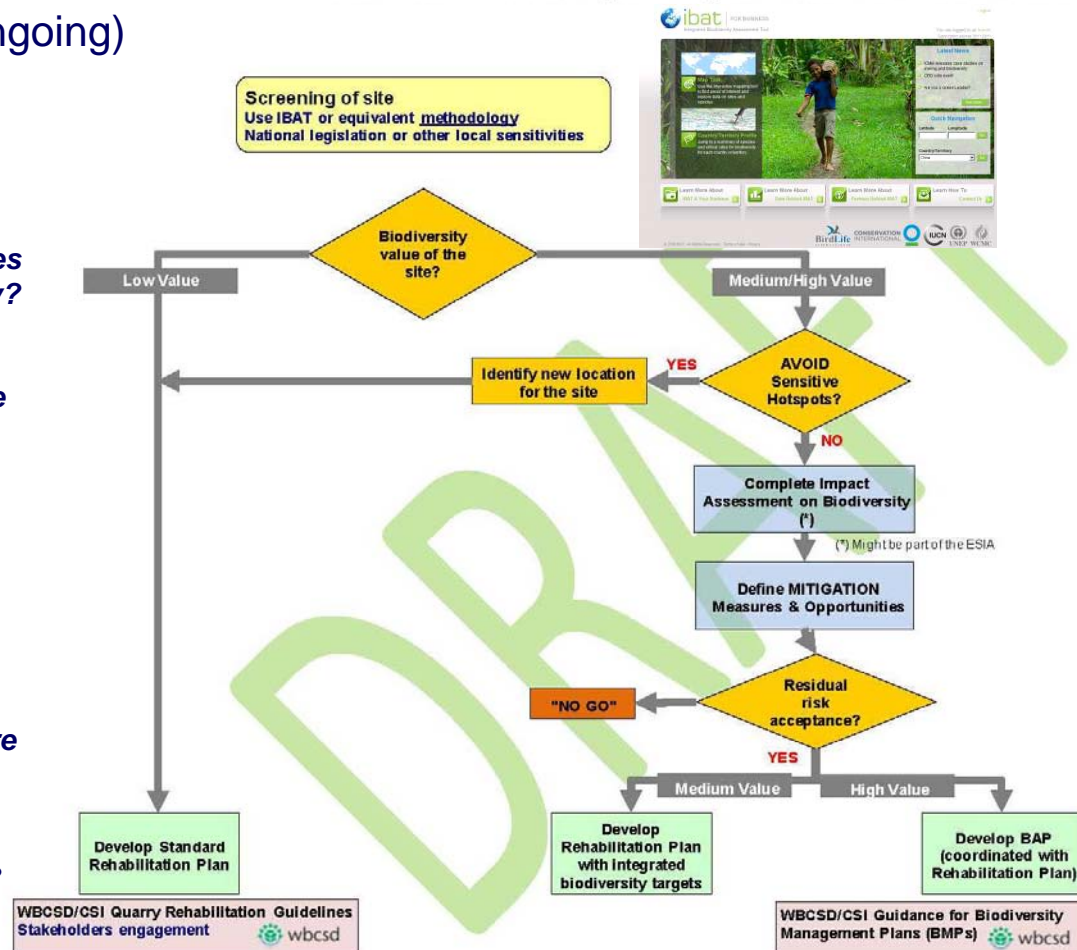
ngoing)

es
y?

e

re

.

ibat FOR BUSINESS

BirdLife INTERNATIONAL CONSERVATION INTERNATIONAL IUCN UNEP WCMC

Screening of site
Use IBAT or equivalent methodology
National legislation or other local sensitivities

Biodiversity value of the site?

Low Value

Medium/High Value

Identify new location for the site

YES

AVOID Sensitive Hotspots?

NO

Complete Impact Assessment on Biodiversity (*)

(*) Might be part of the ESIA

Define MITIGATION Measures & Opportunities

"NO GO"

Residual risk acceptance?

YES

Medium Value

High Value

Develop Standard Rehabilitation Plan

Develop Rehabilitation Plan with integrated biodiversity targets

Develop BAP (coordinated with Rehabilitation Plan)

WBCSD/CSI Quarry Rehabilitation Guidelines
Stakeholders engagement wbcsd

WBCSD/CSI Guidance for Biodiversity Management Plans (BMPs) wbcsd

DRAFT